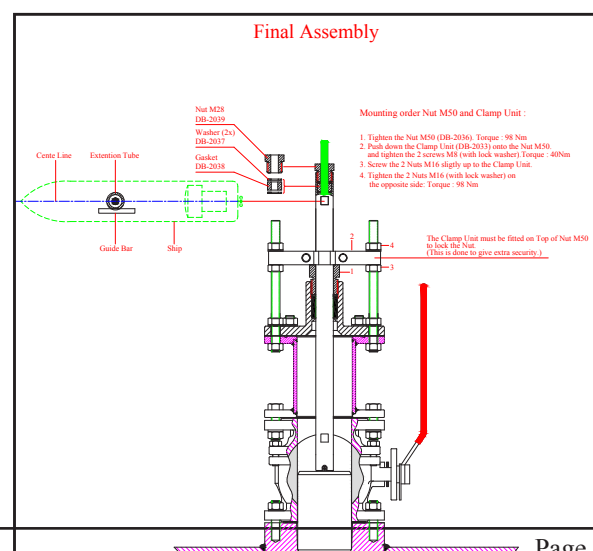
Final Assembly

Nut M28
DB-2039

Washer (2x)
DB-2037

Gasket
DB-2038

Cente Line

Extention Tube

Guide Bar

Ship

Mounting order Nut M50 and Clamp Unit :

1. Tighten the Nut M50 (DB-2036). Torque : 98 Nm
2. Push down the Clamp Unit (DB-2033) onto the Nut M50. and tighten the 2 screws M8 (with lock washer).Torque : 40Nm
3. Screw the 2 Nuts M16 sligtly up to the Clamp Unit.
4. Tighten the 2 Nuts M16 (with lock washer) on the opposite side: Torque : 98 Nm

The Clamp Unit must be fitted on Top of Nut M50 to lock the Nut.
(This is done to give extra security.)

2
4
1
3

Page